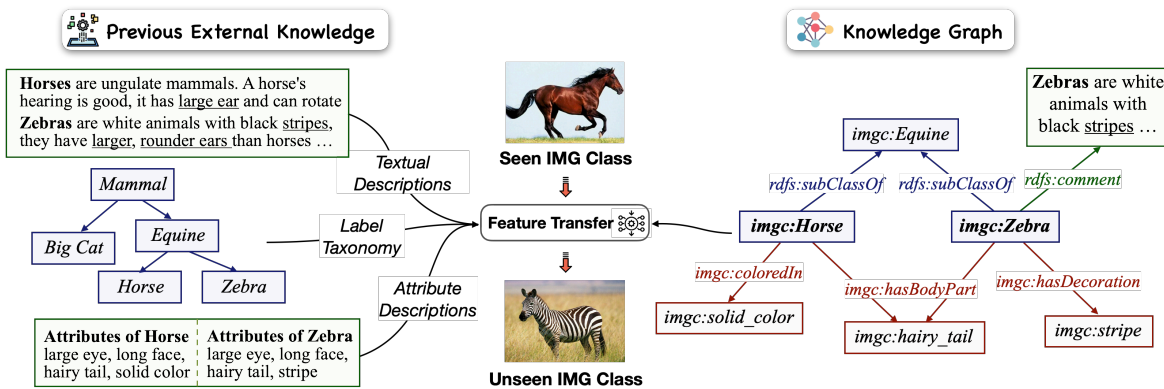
Previous External Knowledge

Horses are ungulate mammals. A horse's hearing is good, it has large ear and can rotate
Zebras are white animals with black stripes, they have larger, rounder ears than horses …

Textual Descriptions

Mammal

Big Cat

Equine

Horse

Zebra

Label Taxonomy

Attribute Descriptions

| Attributes of Horse | Attributes of Zebra |
|---|---|
| large eye, long face, hairy tail, solid color | large eye, long face, hairy tail, stripe |

Seen IMG Class

Feature Transfer

Unseen IMG Class

Knowledge Graph

Zebras are white animals with black stripes …

imgc:Equine

rdfs:subClassOf

rdfs:subClassOf

rdfs:comment

imgc:Horse

imgc:Zebra

imgc:coloredIn

imgc:hasBodyPart

imgc:hasDecoration

imgc:solid_color

imgc:hairy_tail

imgc:stripe